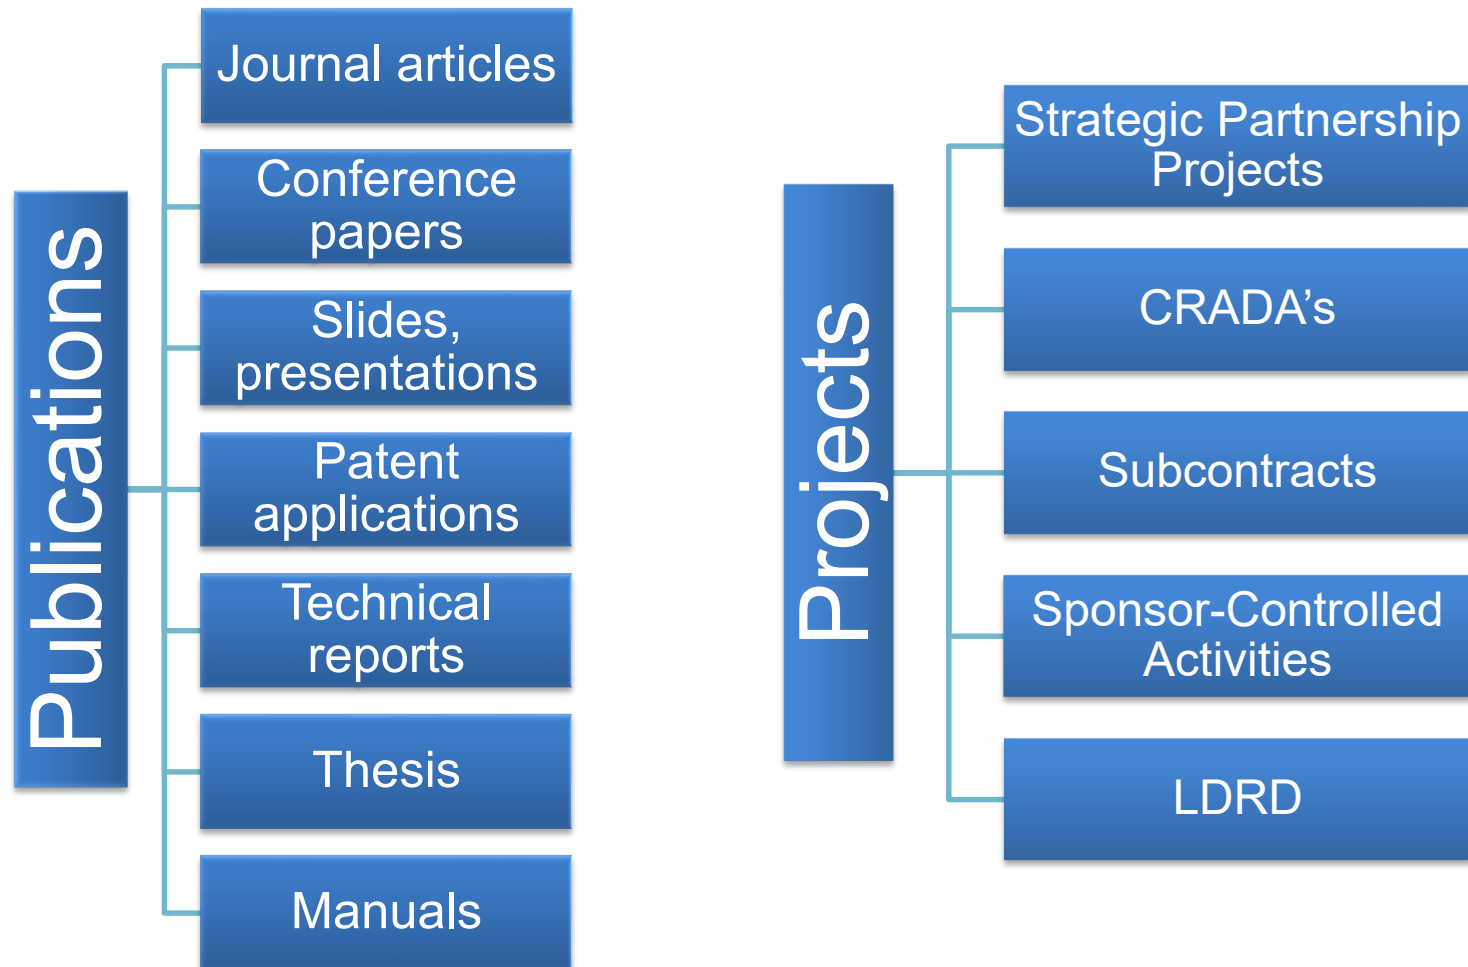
Publications

Journal articles

Conference papers

Slides, presentations

Patent applications

Technical reports

Thesis

Manuals

Projects

Strategic Partnership Projects

CRADA’s

Subcontracts

Sponsor-Controlled Activities

LDRD